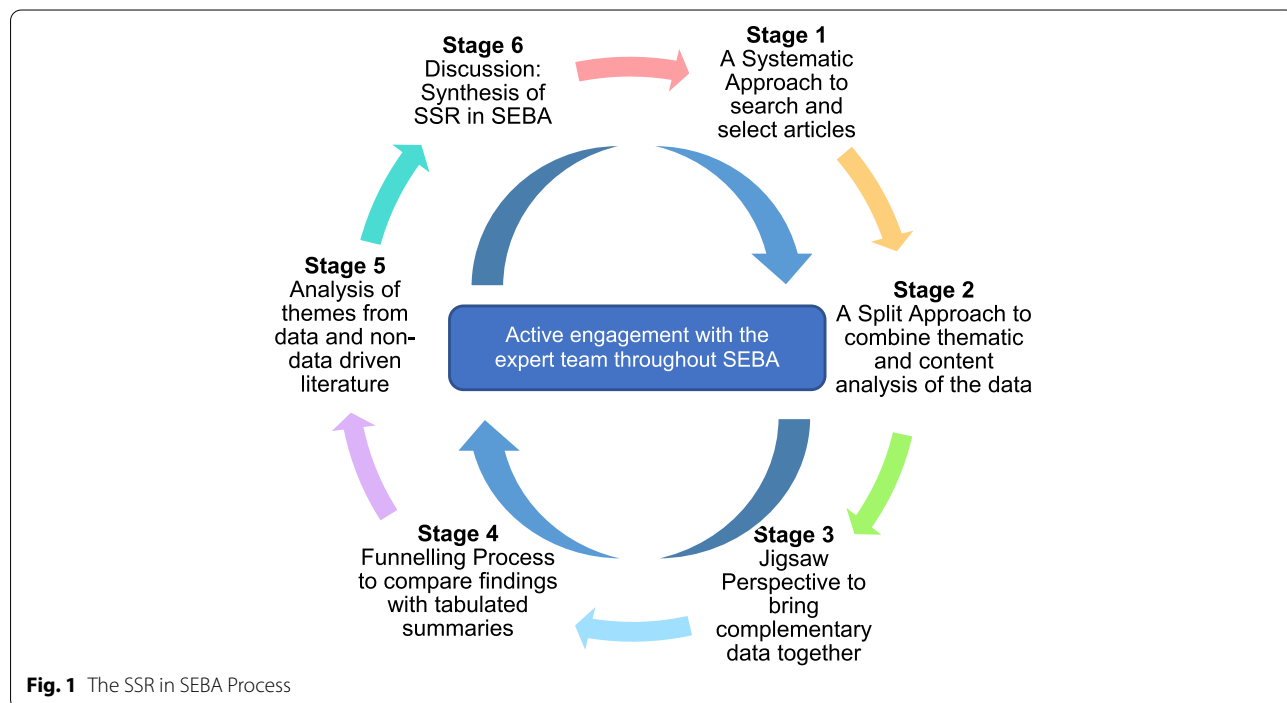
**Stage 6**
Discussion: Synthesis of SSR in SEBA

**Stage 1**
A Systematic Approach to search and select articles

**Stage 5**
Analysis of themes from data and non-data driven literature

Active engagement with the expert team throughout SEBA

**Stage 2**
A Split Approach to combine thematic and content analysis of the data

**Stage 4**
Funnelling Process to compare findings with tabulated summaries

**Stage 3**
Jigsaw Perspective to bring complementary data together

**Fig. 1** The SSR in SEBA Process